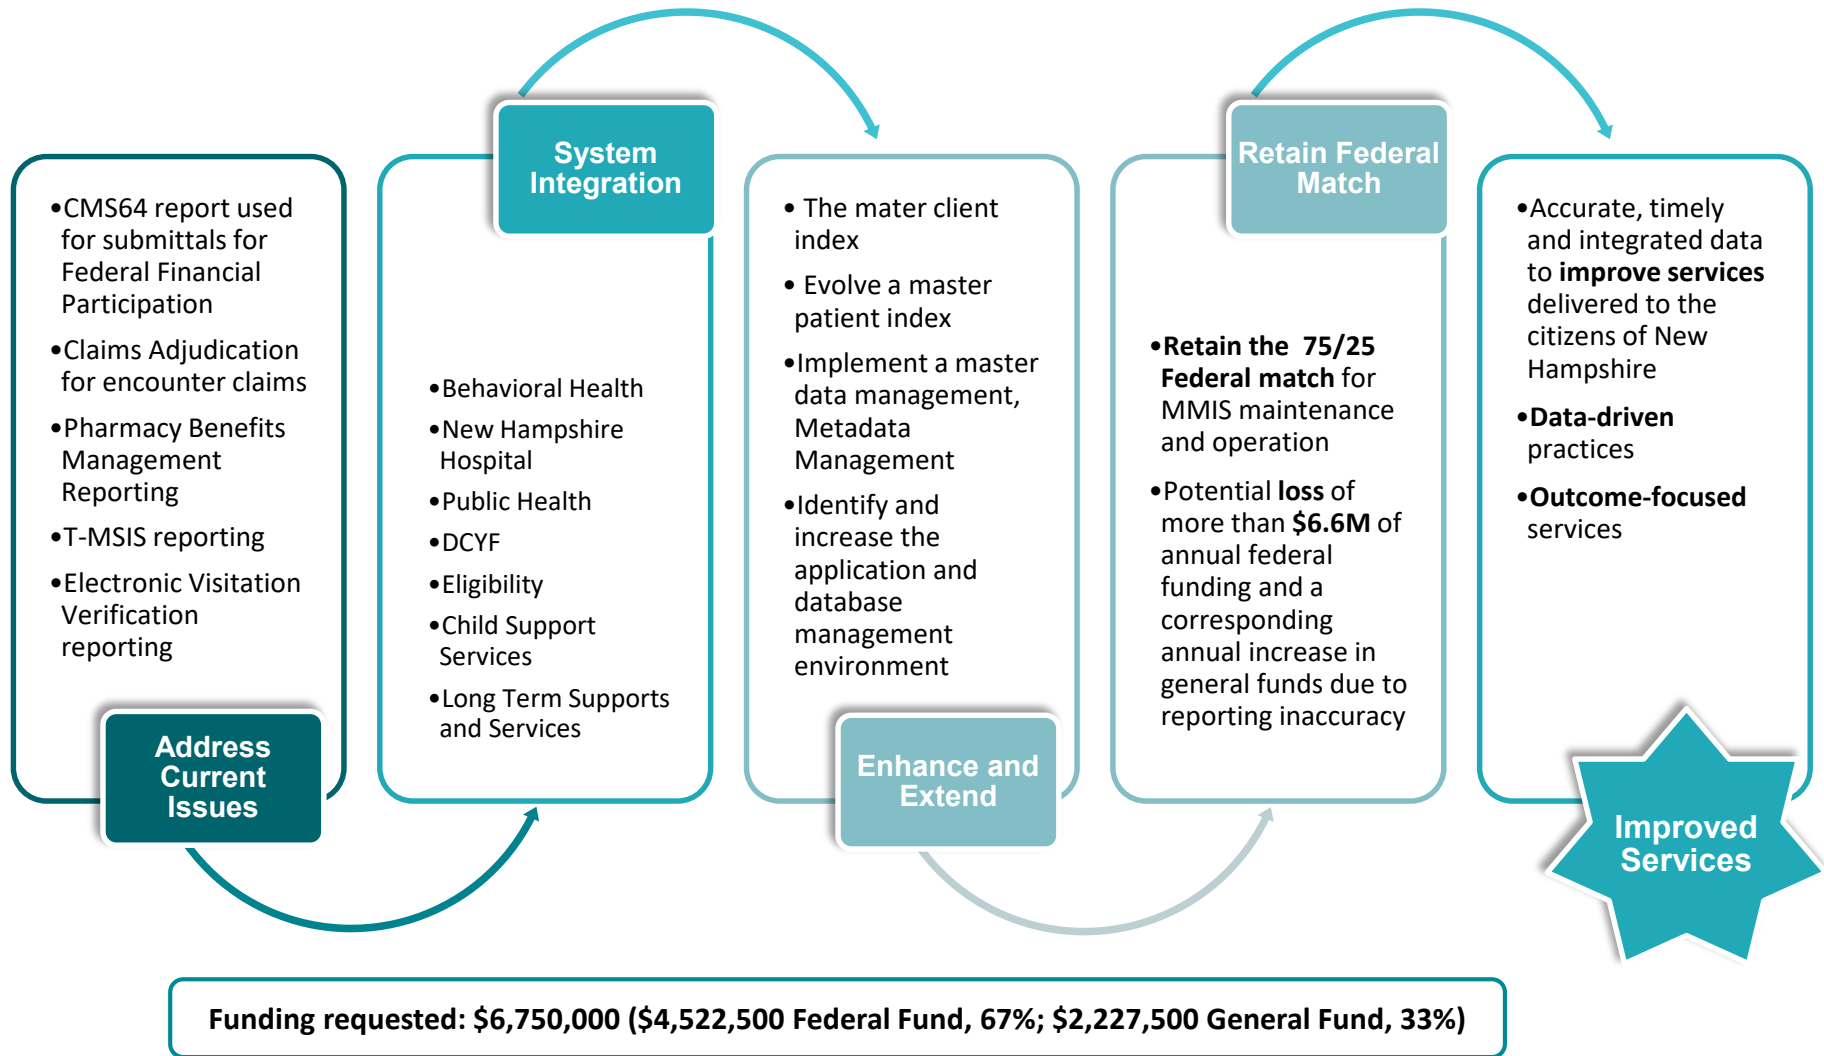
•CMS64 report used for submittals for Federal Financial Participation

•Claims Adjudication for encounter claims

•Pharmacy Benefits Management Reporting

•T-MSIS reporting

•Electronic Visitation Verification reporting

Address Current Issues

System Integration

•Behavioral Health

•New Hampshire Hospital

•Public Health

•DCYF

•Eligibility

•Child Support Services

•Long Term Supports and Services

• The mater client index

• Evolve a master patient index

•Implement a master data management, Metadata Management

•Identify and increase the application and database management environment

Enhance and Extend

Retain Federal Match

•Retain the 75/25 Federal match for MMIS maintenance and operation

•Potential loss of more than $6.6M of annual federal funding and a corresponding annual increase in general funds due to reporting inaccuracy

•Accurate, timely and integrated data to improve services delivered to the citizens of New Hampshire

•Data-driven practices

•Outcome-focused services

Improved Services

Funding requested: $6,750,000 ($4,522,500 Federal Fund, 67%; $2,227,500 General Fund, 33%)